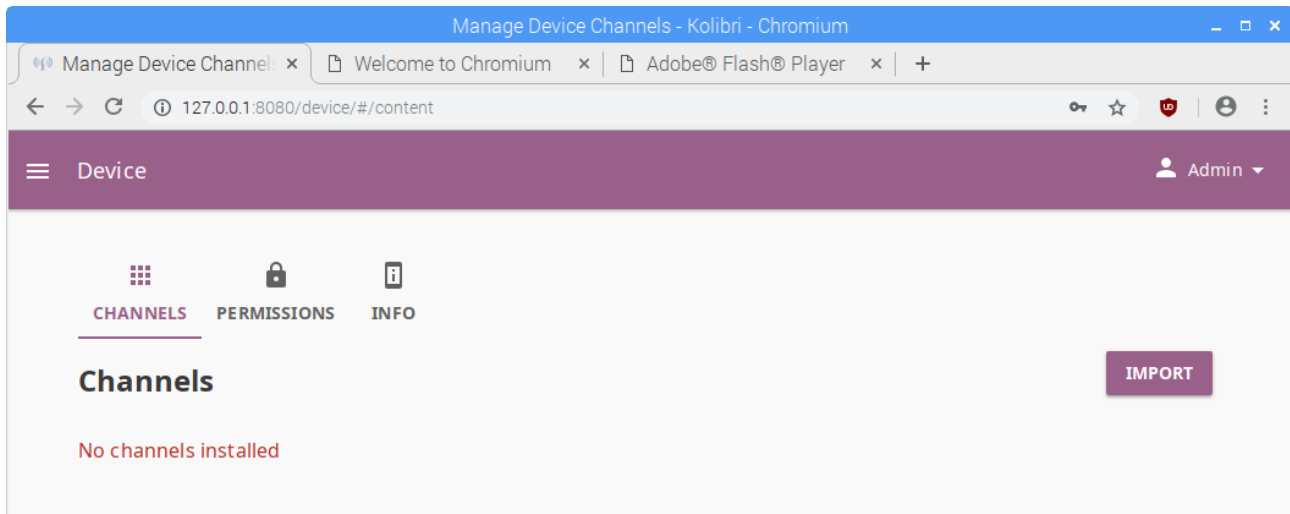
Manage Device Channels - Kolibri - Chromium

Manage Device Channels ×
Welcome to Chromium ×
Adobe® Flash® Player ×
+

127.0.0.1:8080/device/#/content

Device
Admin

CHANNELS
PERMISSIONS
INFO

Channels
IMPORT

No channels installed